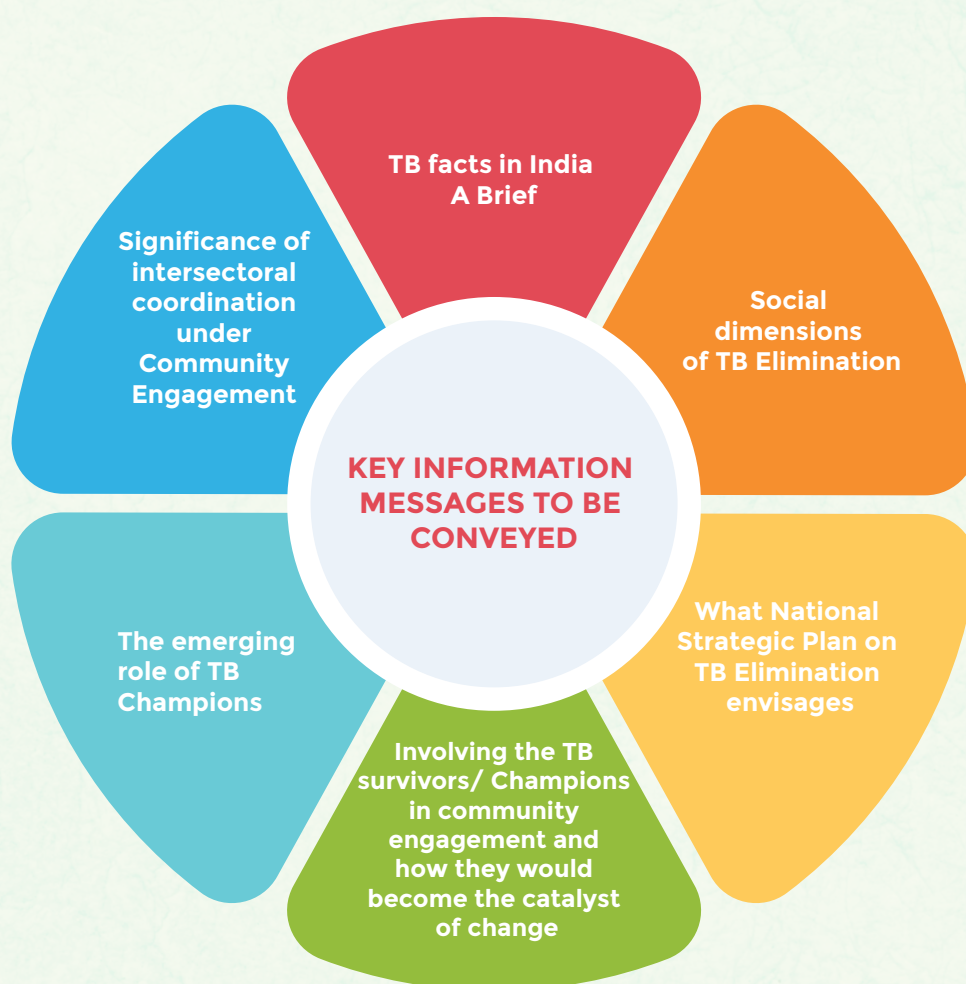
KEY INFORMATION MESSAGES TO BE CONVEYED

TB facts in India A Brief

Social dimensions of TB Elimination

What National Strategic Plan on TB Elimination envisages

Involving the TB survivors/ Champions in community engagement and how they would become the catalyst of change

The emerging role of TB Champions

Significance of intersectoral coordination under Community Engagement